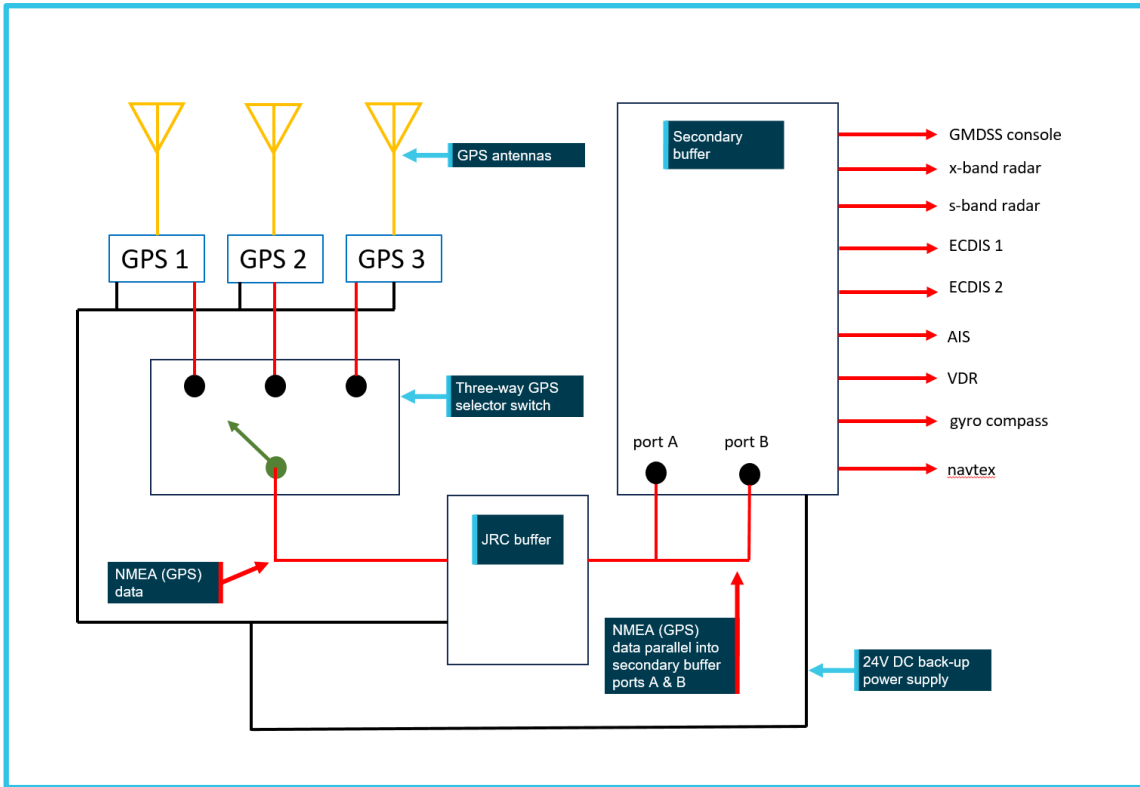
GPS antennas

Secondary buffer

GMDSS console
x-band radar
s-band radar
ECDIS 1
ECDIS 2
AIS
VDR
gyro compass
navtex

GPS 1
GPS 2
GPS 3

Three-way GPS selector switch

port A
port B

JRC buffer

NMEA (GPS) data

NMEA (GPS) data parallel into secondary buffer ports A & B

24V DC back-up power supply